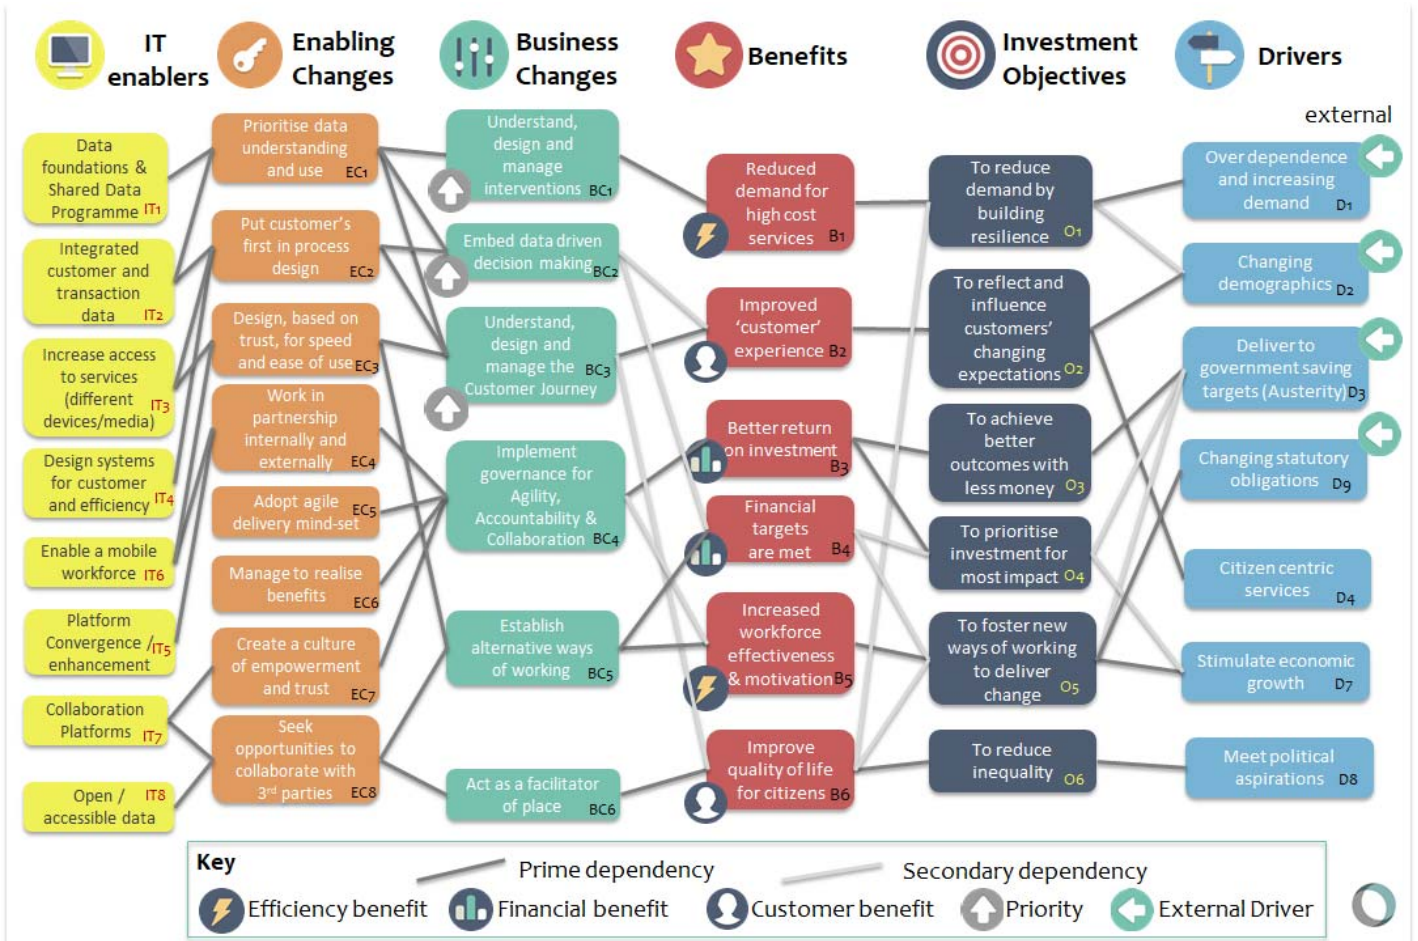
IT enablers

Enabling Changes

Business Changes

Benefits

Investment Objectives

Drivers

external

Data foundations & Shared Data Programme IT1

Integrated customer and transaction data IT2

Increase access to services (different devices/media) IT3

Design systems for customer and efficiency IT4

Enable a mobile workforce IT6

Platform Convergence / enhancement IT5

Collaboration Platforms IT7

Open / accessible data IT8

Prioritise data understanding and use EC1

Put customer's first in process design EC2

Design, based on trust, for speed and ease of use EC3

Work in partnership internally and externally EC4

Adopt agile delivery mind-set EC5

Manage to realise benefits EC6

Create a culture of empowerment and trust EC7

Seek opportunities to collaborate with 3rd parties EC8

Understand, design and manage interventions BC1

Embed data driven decision making BC2

Understand, design and manage the Customer Journey BC3

Implement governance for Agility, Accountability & Collaboration BC4

Establish alternative ways of working BC5

Act as a facilitator of place BC6

Reduced demand for high cost services B1

Improved 'customer' experience B2

Better return on investment B3

Financial targets are met B4

Increased workforce effectiveness & motivation B5

Improve quality of life for citizens B6

To reduce demand by building resilience O1

To reflect and influence customers' changing expectations O2

To achieve better outcomes with less money O3

To prioritise investment for most impact O4

To foster new ways of working to deliver change O5

To reduce inequality O6

Over dependence and increasing demand D1

Changing demographics D2

Deliver to government saving targets (Austerity) D3

Changing statutory obligations D9

Citizen centric services D4

Stimulate economic growth D7

Meet political aspirations D8

Key

Prime dependency

Secondary dependency

Efficiency benefit

Financial benefit

Customer benefit

Priority

External Driver